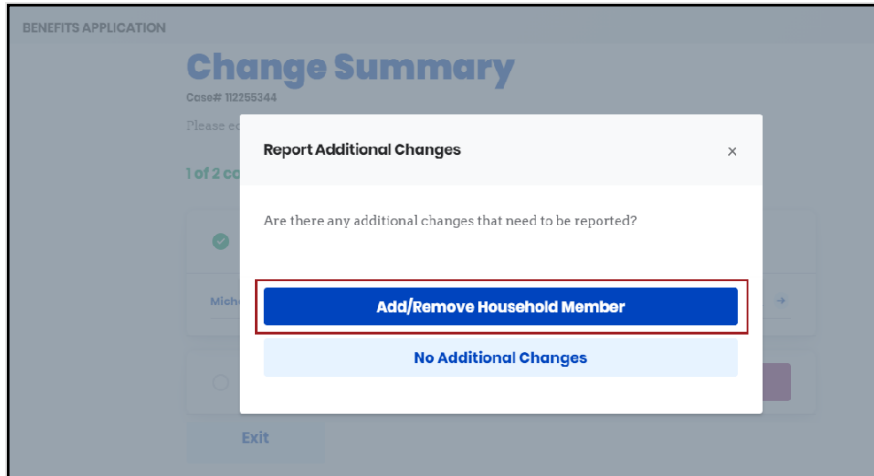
BENEFITS APPLICATION

Change Summary

Case# 112255344

Please co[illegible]

1 of 2 co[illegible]

Mich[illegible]

Exit

Report Additional Changes

×

Are there any additional changes that need to be reported?

Add/Remove Household Member

No Additional Changes